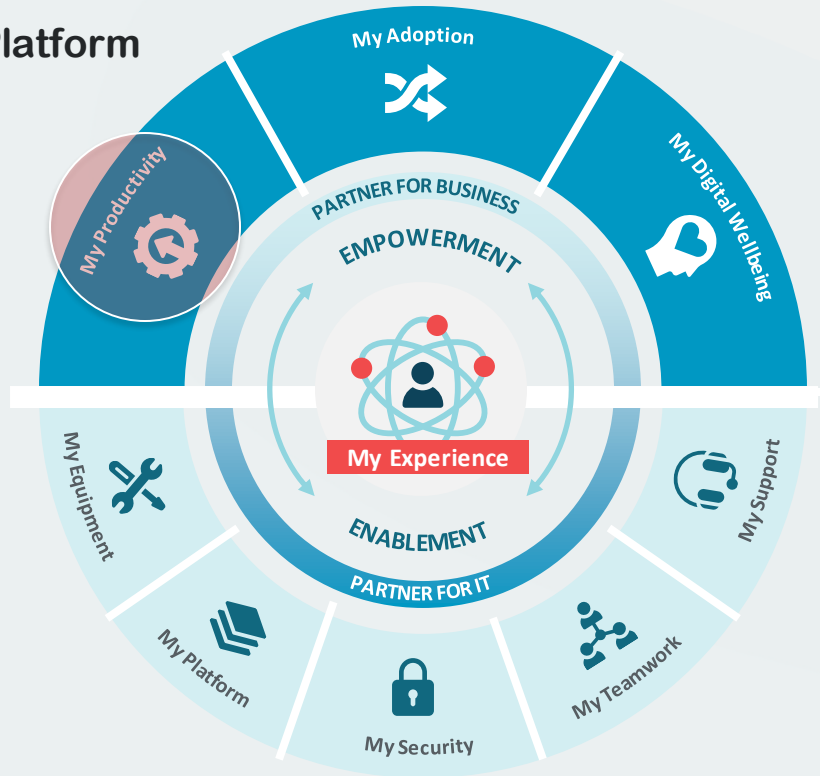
latform

My Adoption

My Digital Wellbeing

My Productivity

PARTNER FOR BUSINESS

EMPOWERMENT

My Experience

ENABLEMENT

PARTNER FOR IT

My Equipment

My Support

My Platform

My Security

My Teamwork